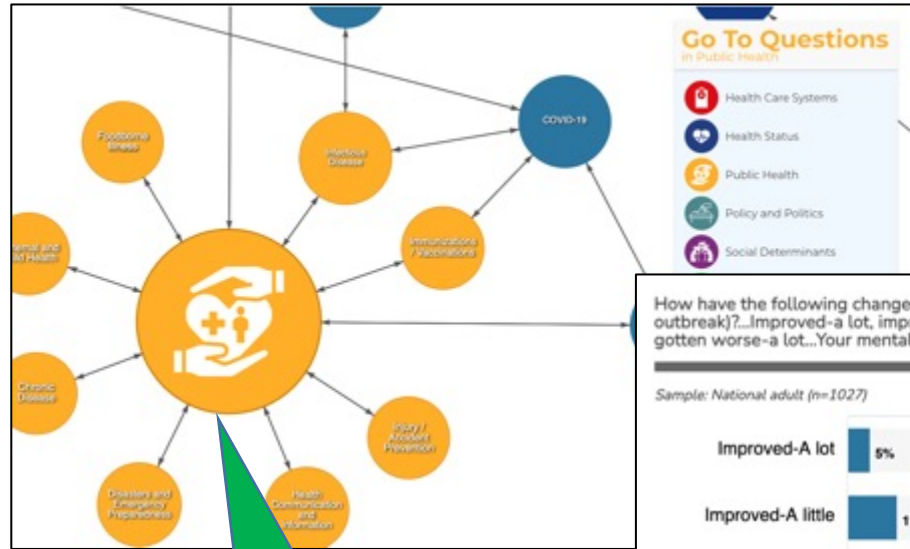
COVID-19

Foodborne Illness

Infectious Disease

Immunizations / Vaccinations

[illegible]ternal and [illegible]ld Health

Chronic Disease

Injury / Accident Prevention

Disasters and Emergency Preparedness

Health Communication and Information

Go To Questions
in Public Health

Health Care Systems

Health Status

Public Health

Policy and Politics

Social Determinants

How have the following change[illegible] outbreak)?...Improved-a lot, impr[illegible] gotten worse-a lot...Your mental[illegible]

Sample: National adult (n=1027)

Improved-A lot 5%

Improved-A little 1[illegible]